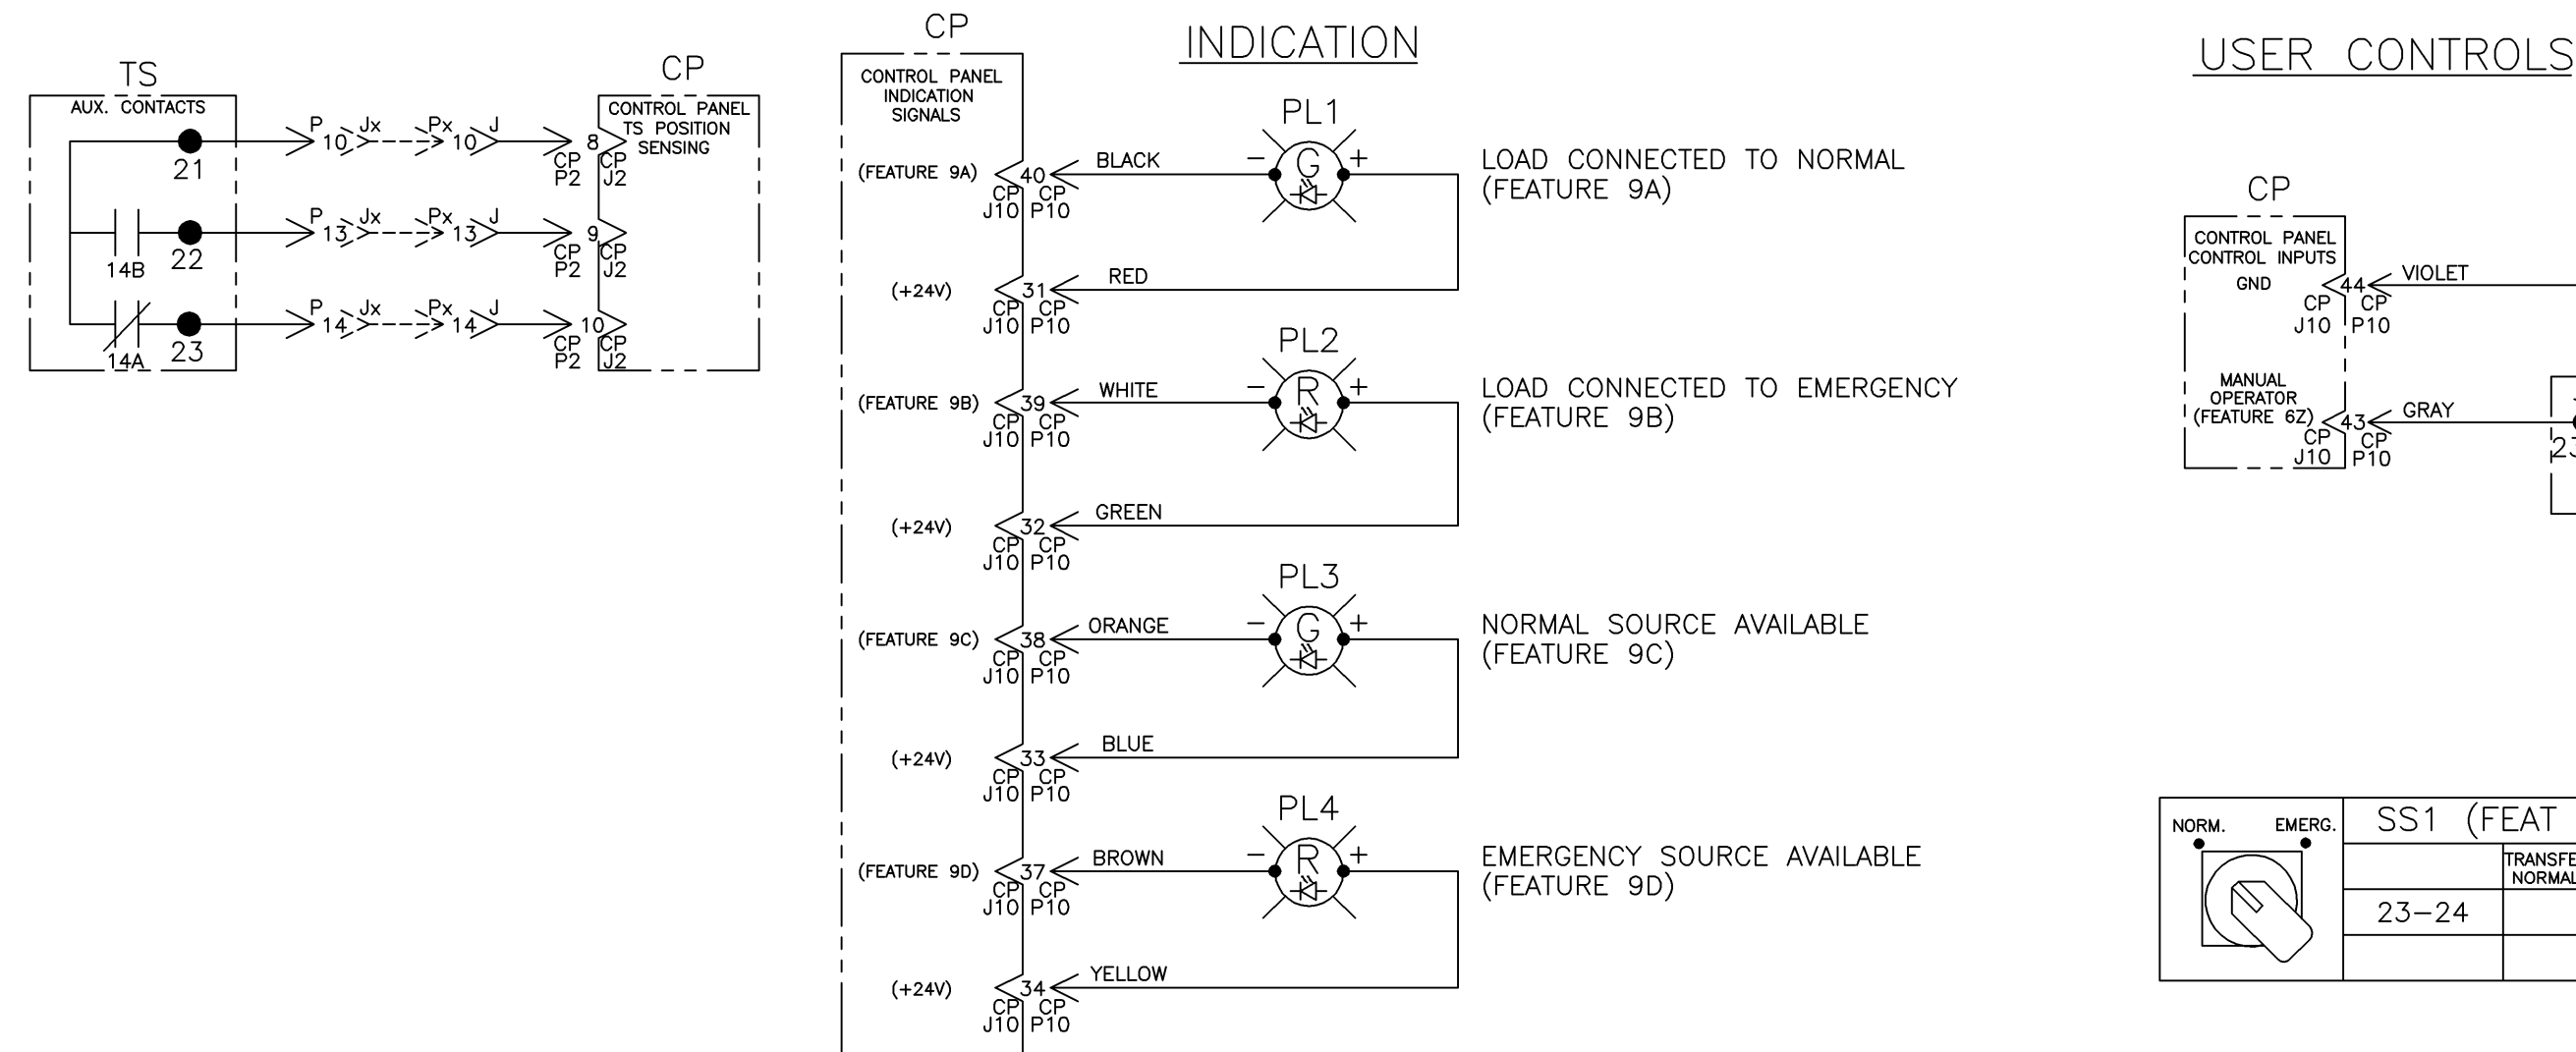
TS
AUX. CONTACTS
21
14B 22
14A 23
P 10 Jx Px 10 J
P 13 Jx Px 13 J
P 14 Jx Px 14 J
8 CP P2 CP J2
9 CP P2 CP J2
10 CP P2 CP J2
CP
CONTROL PANEL TS POSITION SENSING

CP
CONTROL PANEL INDICATION SIGNALS
INDICATION

(FEATURE 9A) 40 CP J10 CP P10 BLACK
PL1 G − +
LOAD CONNECTED TO NORMAL (FEATURE 9A)
(+24V) 31 CP J10 CP P10 RED

(FEATURE 9B) 39 CP J10 CP P10 WHITE
PL2 R − +
LOAD CONNECTED TO EMERGENCY (FEATURE 9B)
(+24V) 32 CP J10 CP P10 GREEN

(FEATURE 9C) 38 CP J10 CP P10 ORANGE
PL3 G − +
NORMAL SOURCE AVAILABLE (FEATURE 9C)
(+24V) 33 CP J10 CP P10 BLUE

(FEATURE 9D) 37 CP J10 CP P10 BROWN
PL4 R − +
EMERGENCY SOURCE AVAILABLE (FEATURE 9D)
(+24V) 34 CP J10 CP P10 YELLOW

USER CONTROLS
CP
CONTROL PANEL CONTROL INPUTS
GND 44 CP J10 CP P10 VIOLET
MANUAL OPERATOR (FEATURE 6Z) 43 CP J10 CP P10 GRAY
23

NORM. EMERG.
SS1 (FEAT
TRANSFE NORMAL
23−24